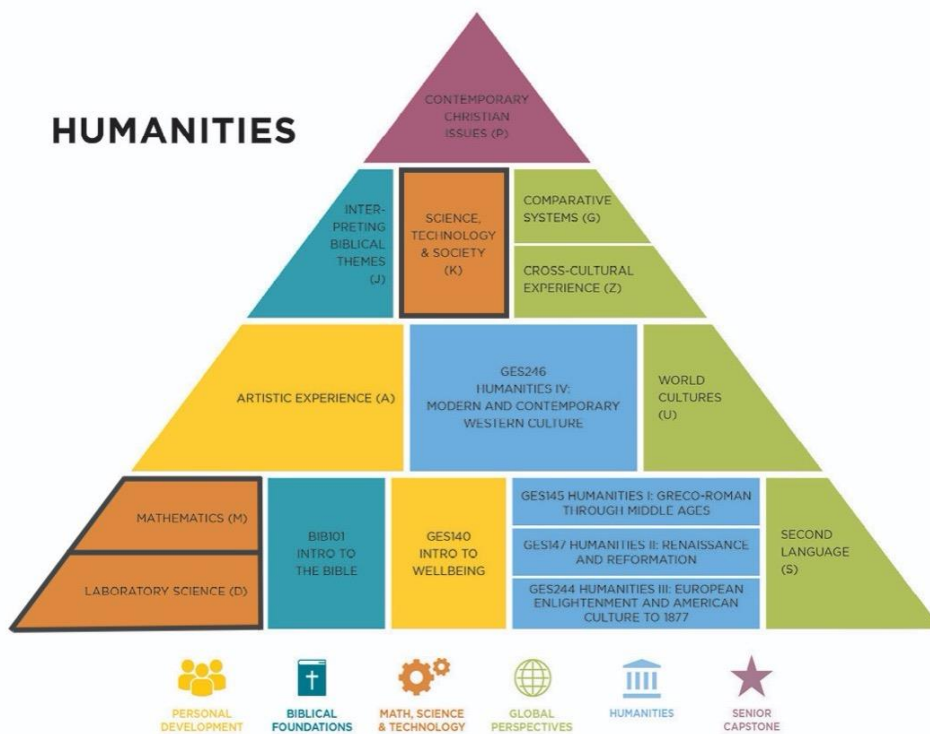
HUMANITIES

CONTEMPORARY CHRISTIAN ISSUES (P)

INTERPRETING BIBLICAL THEMES (J)

SCIENCE, TECHNOLOGY & SOCIETY (K)

COMPARATIVE SYSTEMS (G)

CROSS-CULTURAL EXPERIENCE (Z)

ARTISTIC EXPERIENCE (A)

GES246 HUMANITIES IV: MODERN AND CONTEMPORARY WESTERN CULTURE

WORLD CULTURES (U)

MATHEMATICS (M)

LABORATORY SCIENCE (D)

BIB101 INTRO TO THE BIBLE

GES140 INTRO TO WELLBEING

GES145 HUMANITIES I: GRECO-ROMAN THROUGH MIDDLE AGES

GES147 HUMANITIES II: RENAISSANCE AND REFORMATION

GES244 HUMANITIES III: EUROPEAN ENLIGHTENMENT AND AMERICAN CULTURE TO 1877

SECOND LANGUAGE (S)

PERSONAL DEVELOPMENT

BIBLICAL FOUNDATIONS

MATH, SCIENCE & TECHNOLOGY

GLOBAL PERSPECTIVES

HUMANITIES

SENIOR CAPSTONE